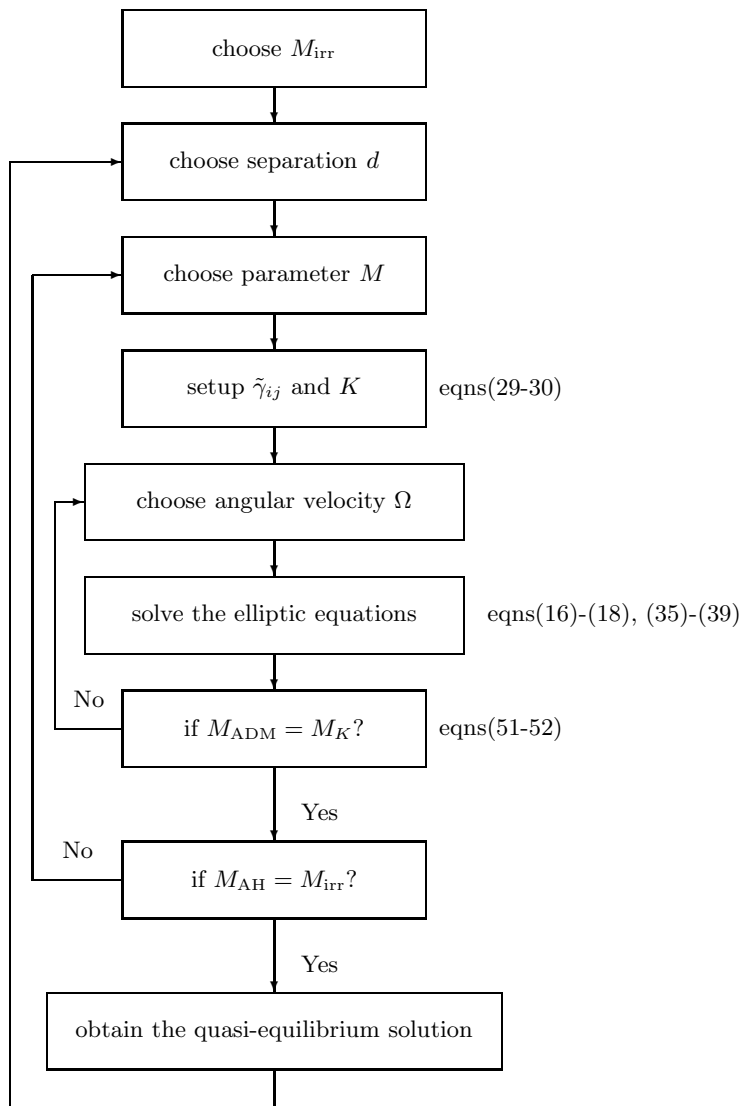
choose $M_{\text{irr}}$

choose separation $d$

choose parameter $M$

setup $\tilde{\gamma}_{ij}$ and $K$

eqns(29-30)

choose angular velocity $\Omega$

solve the elliptic equations

eqns(16)-(18), (35)-(39)

No

if $M_{\text{ADM}} = M_K$?

eqns(51-52)

Yes

No

if $M_{\text{AH}} = M_{\text{irr}}$?

Yes

obtain the quasi-equilibrium solution